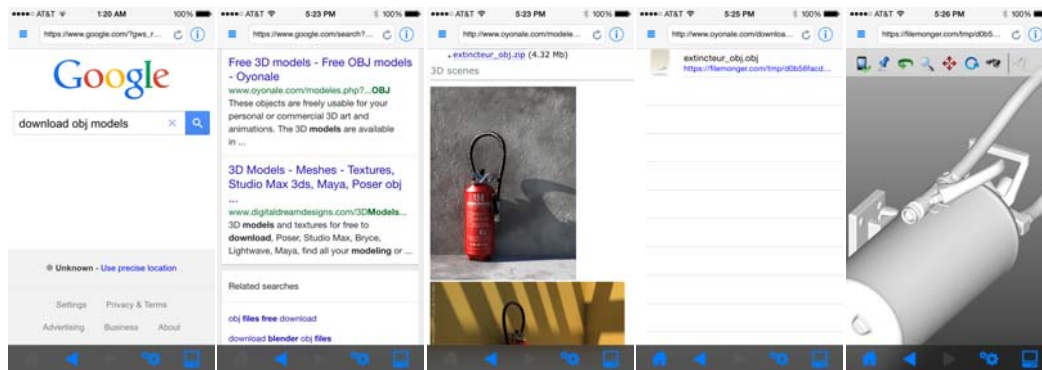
●●●●○ AT&T 1:20 AM 100%
https://www.google.com/?gws_r...

Google

download obj models

● Unknown - Use precise location

Settings Privacy & Terms
Advertising Business About

●●●●○ AT&T 5:23 PM 100%
https://www.google.com/search?...

Free 3D models - Free OBJ models - Oyonale
www.oyonale.com/modeles.php?...OBJ
These objects are freely usable for your personal or commercial 3D art and animations. The 3D models are available in ...

3D Models - Meshes - Textures, Studio Max 3ds, Maya, Poser obj ...
www.digitaldreamdesigns.com/3DModels...
3D models and textures for free to download, Poser, Studio Max, Bryce, Lightwave, Maya, find all your modeling or ...

Related searches

obj files free download

download blender obj files

●●●●○ AT&T 5:23 PM 100%
http://www.oyonale.com/modele...

extincteur_obj.zip (4.32 Mb)

3D scenes

●●●●○ AT&T 5:25 PM 100%
http://www.oyonale.com/downloa...

extincteur_obj.obj
https://filemonger.com/tmp/d0b56facd...

●●●●○ AT&T 5:26 PM 100%
https://filemonger.com/tmp/d0b5...